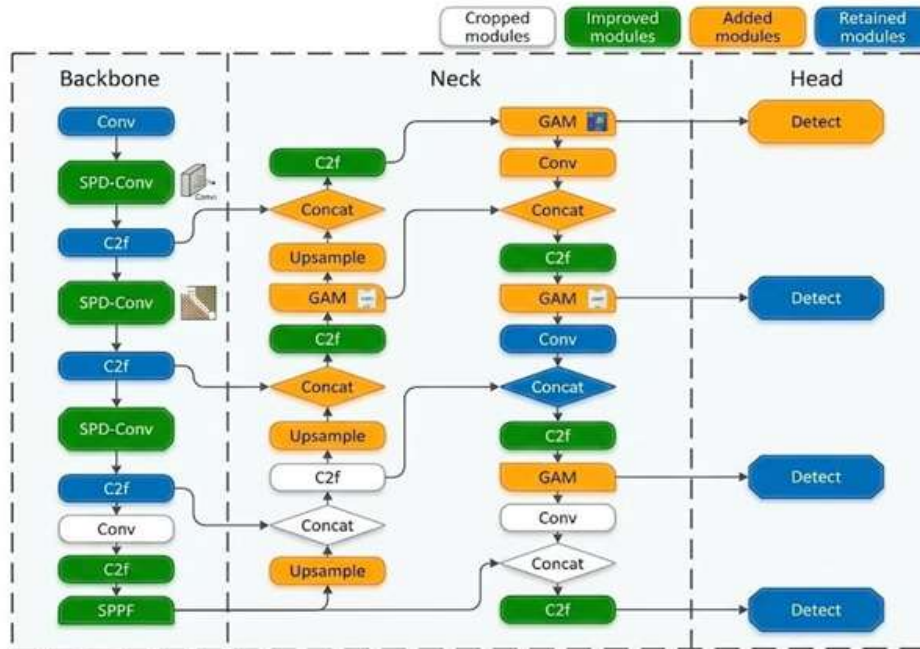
Cropped modules
Improved modules
Added modules
Retained modules

Backbone

Conv
SPD-Conv
C2f
SPD-Conv
C2f
SPD-Conv
C2f
Conv
C2f
SPPF

Neck

C2f
Concat
Upsample
GAM
C2f
Concat
Upsample
C2f
Concat
Upsample

GAM
Conv
Concat
C2f
GAM
Conv
Concat
C2f
GAM
Conv
Concat
C2f

Head

Detect
Detect
Detect
Detect